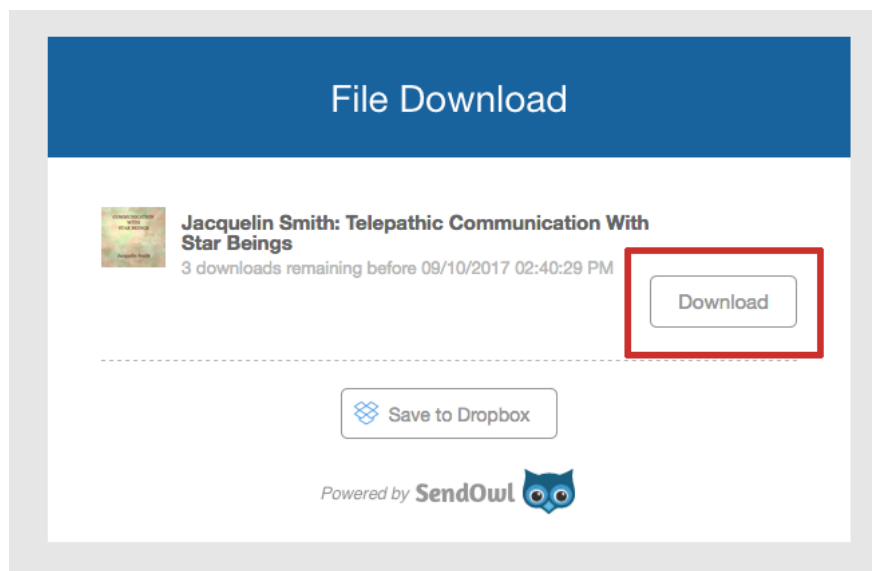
File Download

COMMUNICATION WITH STAR BEINGS
Jacquelin Smith

Jacquelin Smith: Telepathic Communication With Star Beings
3 downloads remaining before 09/10/2017 02:40:29 PM

Download

Save to Dropbox

Powered by SendOwl